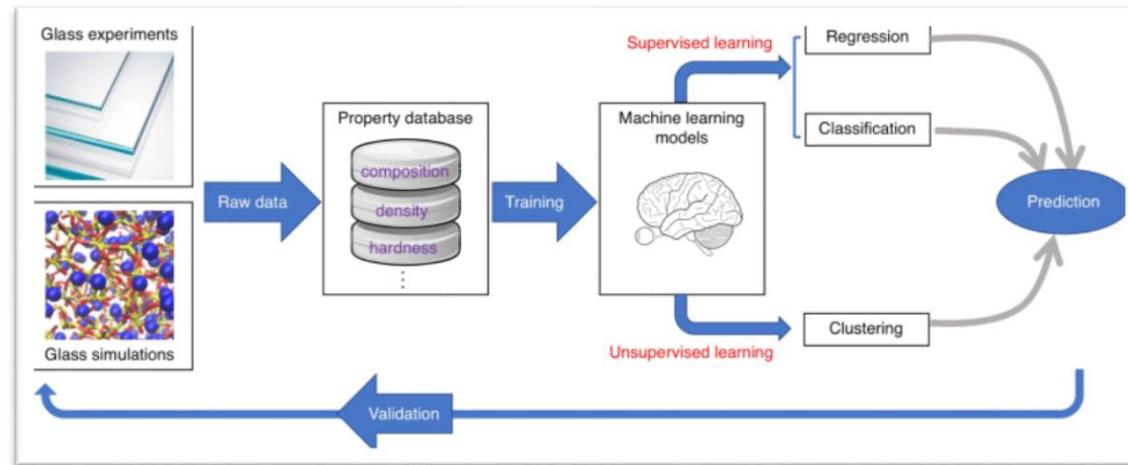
Glass experiments

Glass simulations

Raw data

Property database

composition

density

hardness

⋮

Training

Machine learning models

Supervised learning

Unsupervised learning

Regression

Classification

Clustering

Prediction

Validation